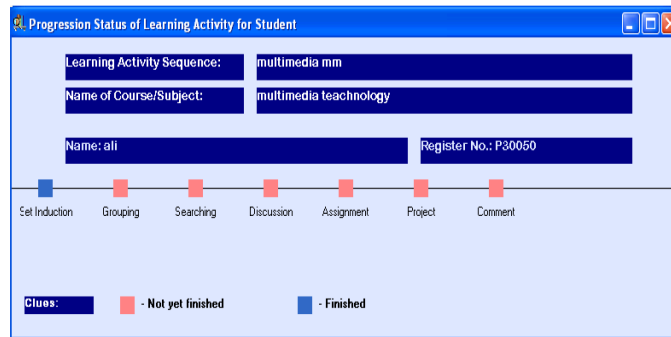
Progression Status of Learning Activity for Student

Learning Activity Sequence: multimedia mm

Name of Course/Subject: multimedia teachnology

Name: ali

Register No.: P30050

Set Induction Grouping Searching Discussion Assignment Project Comment

Clues: - Not yet finished - Finished